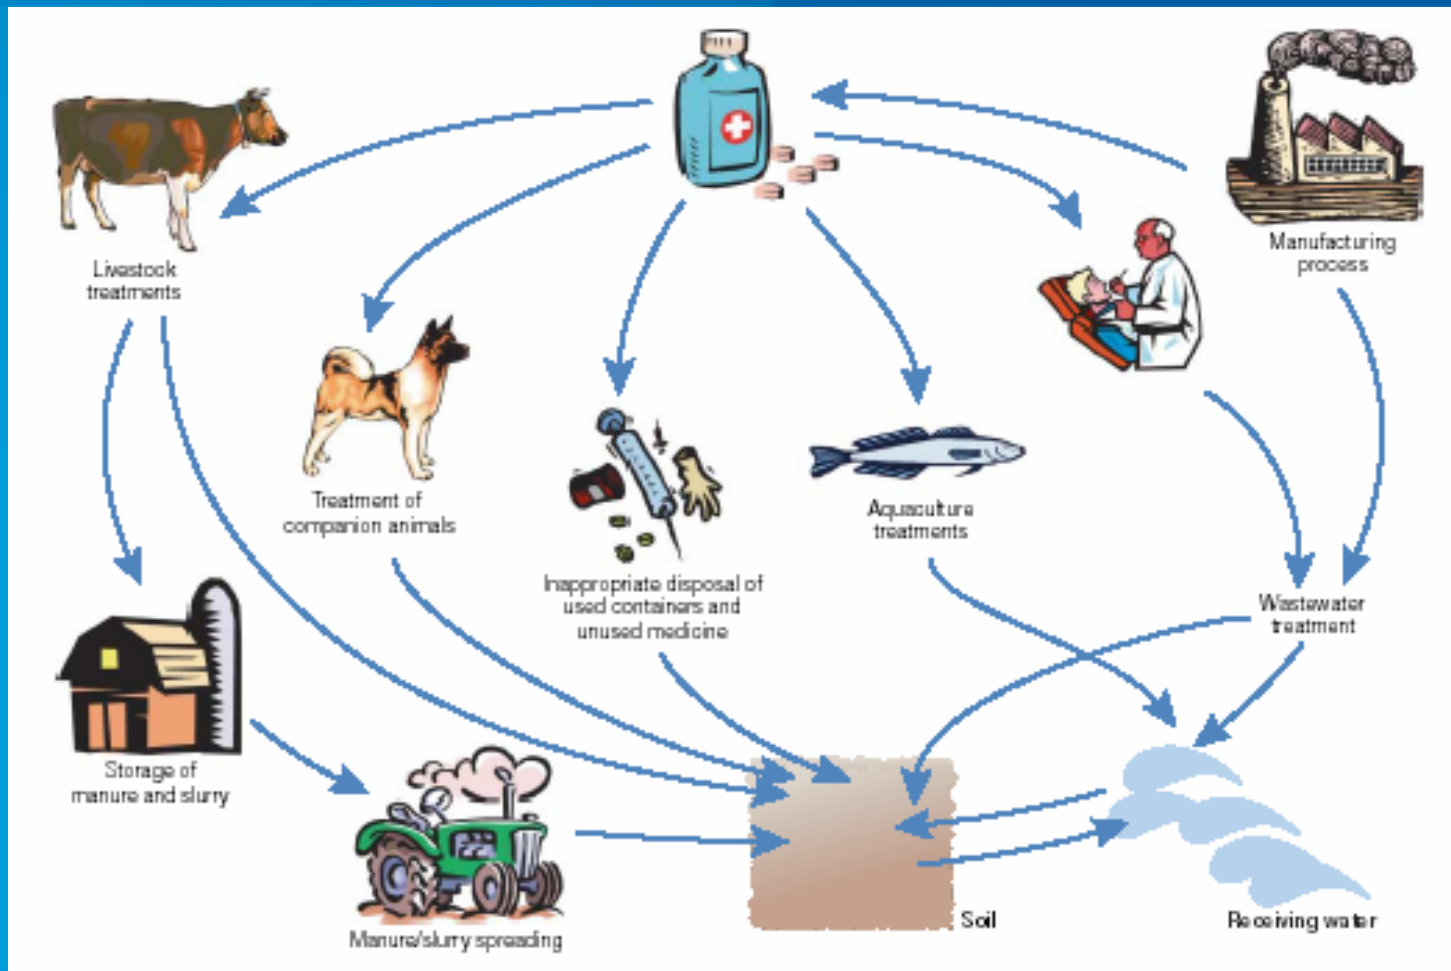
Livestock treatments

Treatment of companion animals

Inappropriate disposal of used containers and unused medicine

Aquaculture treatments

Manufacturing process

Wastewater treatment

Storage of manure and slurry

Manure/slurry spreading

Soil

Receiving water